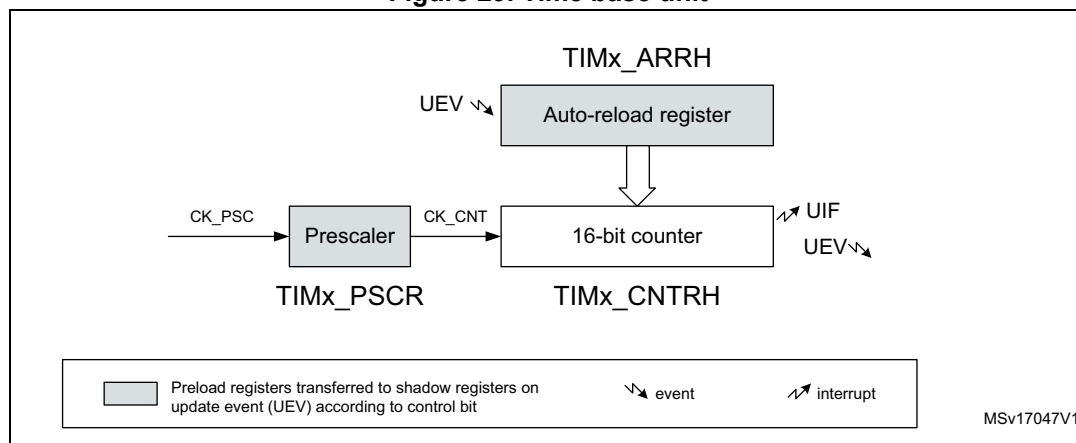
Figure 23. Time base unit

TIMx_ARRH

UEV

Auto-reload register

CK_PSC

Prescaler

CK_CNT

16-bit counter

UIF

UEV

TIMx_PSCR

TIMx_CNTRH

Preload registers transferred to shadow registers on update event (UEV) according to control bit

event

interrupt

MSv17047V1